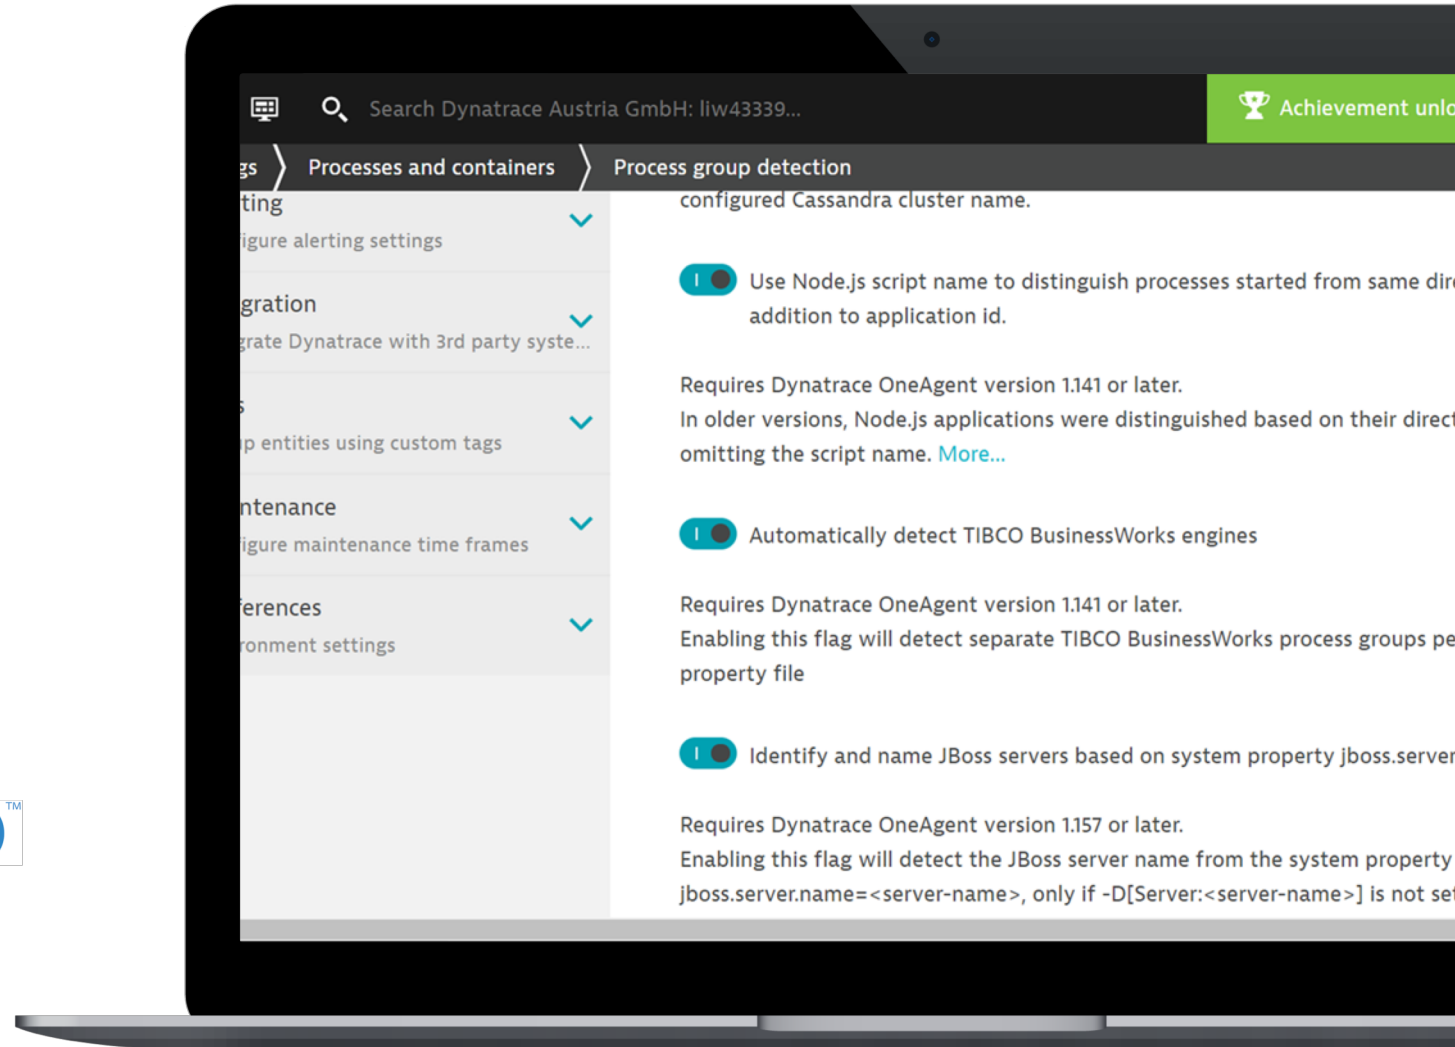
Search Dynatrace Austria GmbH: liw43339...

Achievement unlo

gs Processes and containers Process group detection

ting
igure alerting settings

gration
grate Dynatrace with 3rd party syste...

s
p entities using custom tags

ntenance
igure maintenance time frames

ferences
ronment settings

configured Cassandra cluster name.

I Use Node.js script name to distinguish processes started from same dir addition to application id.

Requires Dynatrace OneAgent version 1.141 or later.
In older versions, Node.js applications were distinguished based on their direct omitting the script name. More...

I Automatically detect TIBCO BusinessWorks engines

Requires Dynatrace OneAgent version 1.141 or later.
Enabling this flag will detect separate TIBCO BusinessWorks process groups pe property file

I Identify and name JBoss servers based on system property jboss.server

Requires Dynatrace OneAgent version 1.157 or later.
Enabling this flag will detect the JBoss server name from the system property jboss.server.name=<server-name>, only if -D[Server:<server-name>] is not se

TM